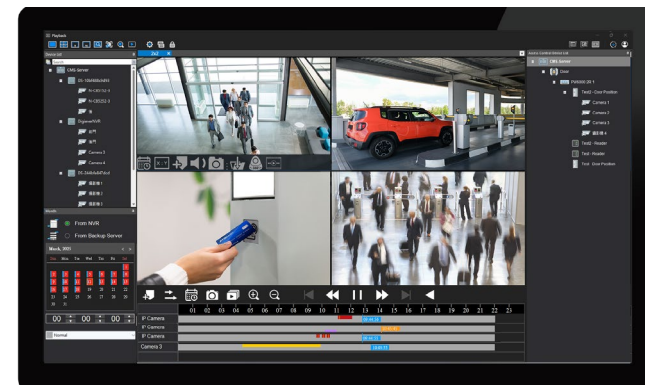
Playback

Device List

CMS Server

From NVR

From Backup Server

March, 2023

Sun Mon Tue Wed Thu Fri Sat

Normal

Access Control Device List

CMS Server

Door

Test2 - Door Position

Camera 1

Camera 2

Camera 3

Test2 - Reader

Test - Reader

Test - Door Position

01 02 03 04 05 06 07 08 09 10 11 12 13 14 15 16 17 18 19 20 21 22 23

IP Camera

IP Camera

IP Camera

Camera 3